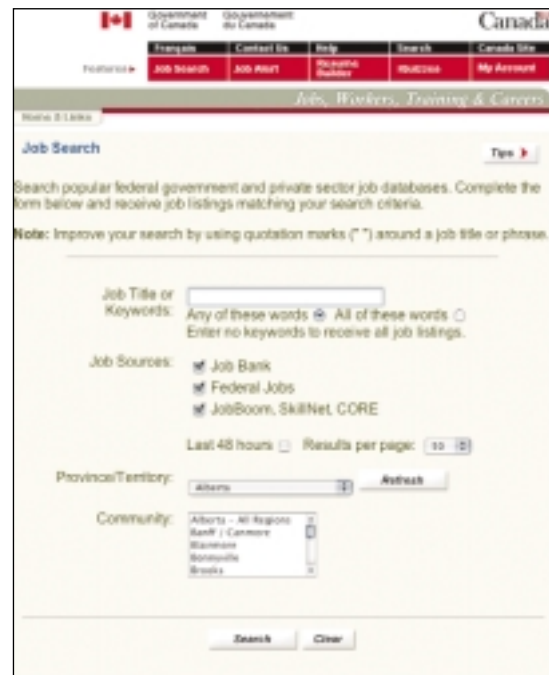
Government of Canada | Gouvernement du Canada | Canada

Français | Contact Us | Help | Search | Canada Site

Features ▸ | Job Search | Job Alert | Resume Builder | Quizzes | My Account

Jobs, Workers, Training & Careers

Home & Links

Job Search

Tips ▸

Search popular federal government and private sector job databases. Complete the form below and receive job listings matching your search criteria.

Note: Improve your search by using quotation marks (" ") around a job title or phrase.

Job Title or Keywords:

Any of these words All of these words

Enter no keywords to receive all job listings.

Job Sources:

Job Bank

Federal Jobs

JobBoom, SkillNet, CORE

Last 48 hours Results per page: 10

Province/Territory: Alberta Refresh

Community: Alberta - All Regions, Banff / Canmore, Blairmore, Bonnyville, Brooks

Search Clear